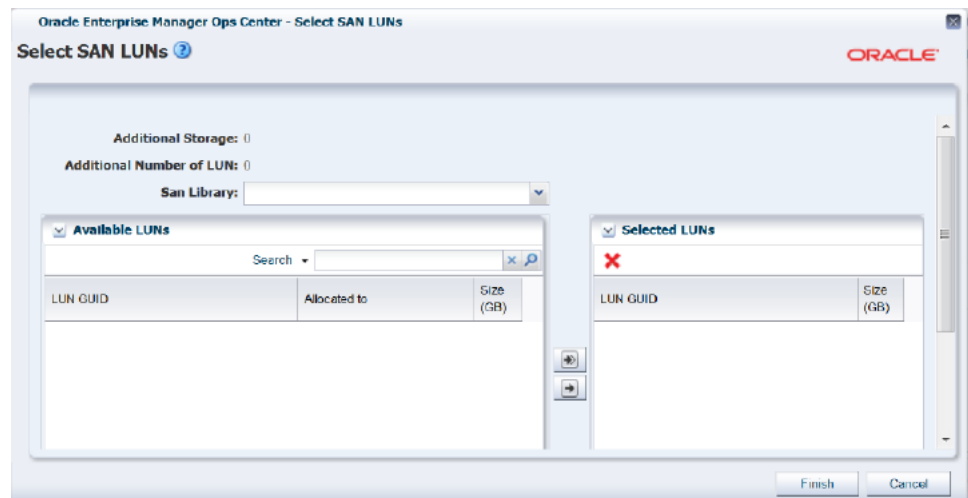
Oracle Enterprise Manager Ops Center - Select SAN LUNs

Select SAN LUNs

ORACLE

Additional Storage: 0

Additional Number of LUN: 0

San Library:

Available LUNs

Search

| LUN GUID | Allocated to | Size (GB) |
|---|---|---|

Selected LUNs

| LUN GUID | Size (GB) |
|---|---|

Finish

Cancel